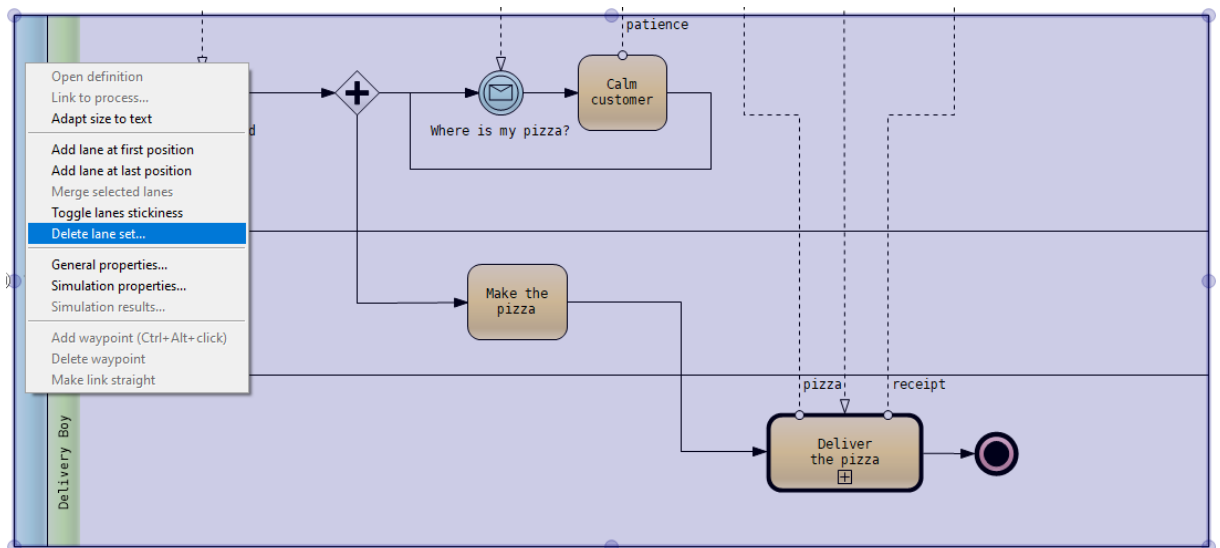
Open definition
Link to process...
Adapt size to text

Add lane at first position
Add lane at last position
Merge selected lanes
Toggle lanes stickiness
Delete lane set...

General properties...
Simulation properties...
Simulation results...

Add waypoint (Ctrl+Alt+click)
Delete waypoint
Make link straight

d

patience

Calm customer

Where is my pizza?

Make the pizza

pizza
receipt

Deliver the pizza

Delivery Boy